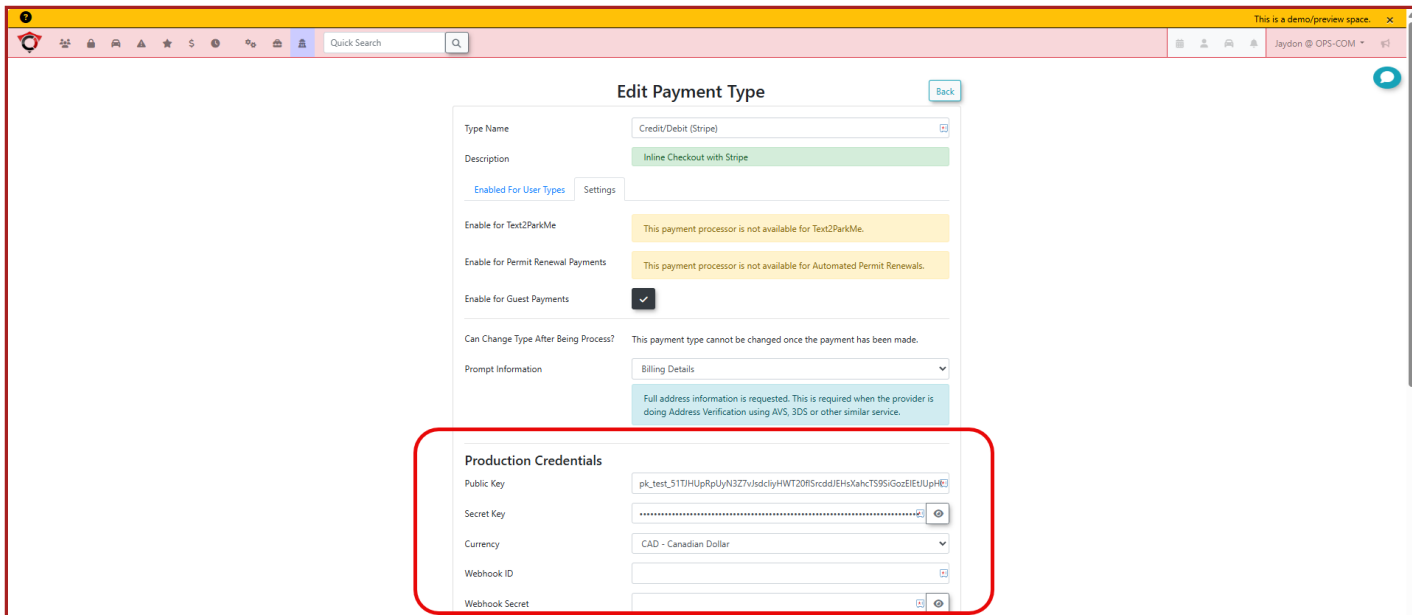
This is a demo/preview space. ×

Quick Search

Jaydon @ OPS-COM

Edit Payment Type

Back

Type Name
Credit/Debit (Stripe)

Description
Inline Checkout with Stripe

Enabled For User Types
Settings

Enable for Text2ParkMe
This payment processor is not available for Text2ParkMe.

Enable for Permit Renewal Payments
This payment processor is not available for Automated Permit Renewals.

Enable for Guest Payments

Can Change Type After Being Process?
This payment type cannot be changed once the payment has been made.

Prompt Information
Billing Details

Full address information is requested. This is required when the provider is doing Address Verification using AVS, 3DS or other similar service.

Production Credentials

Public Key
pk_test_51TJHUpRpUyN3Z7vJsdcliyHWT20flSrcddJEHsXahcTS9SiGozElEtJUpH

Secret Key
••••••••••••••••••••••••••••••••••••••••••••••••••••••••••••••••••••••••••

Currency
CAD - Canadian Dollar

Webhook ID

Webhook Secret